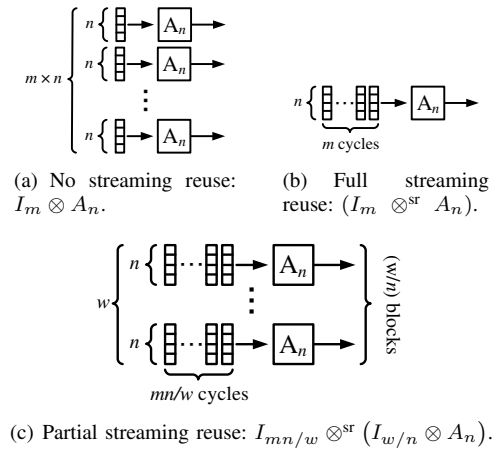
$m \times n$

$n$ $A_n$

$n$ $A_n$

$n$ $A_n$

(a) No streaming reuse: $I_m \otimes A_n$.

$n$ $A_n$

$m$ cycles

(b) Full streaming reuse: $(I_m \otimes^{\text{sr}} A_n)$.

$w$

$n$ $A_n$

$n$ $A_n$

$mn/w$ cycles

$(w/n)$ blocks

(c) Partial streaming reuse: $I_{mn/w} \otimes^{\text{sr}} \left(I_{w/n} \otimes A_n\right)$.